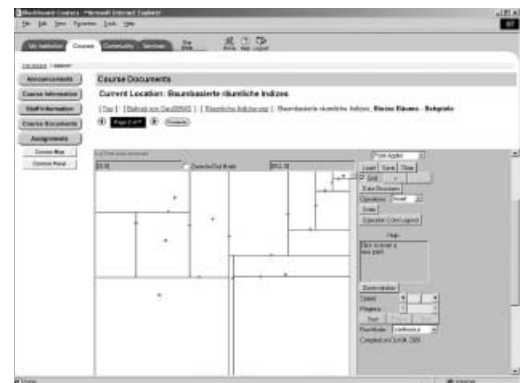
Blackboard Courses - Microsoft Internet Explorer

My Institution | Courses | Community | Services

Announcements
Course Information
Staff Information
Course Documents
Assignments
Course Map
Control Panel

Course Documents

Current Location: Baumbasierte räumliche Indizes

[Top] [Beitrag von GeoDBMS] [Räumliche Indizierung] Baumbasierte räumliche Indizes, Kleine Bäume - Beispiele

Page 2 of 7

Point Applet
Load Save Clear
Grid
Data Structures
Operations
Undo
Quadtree Color Legend
Help
Click to insert a new point.
Zoom window
Speed
Progress
Start
Run Mode
Completed on